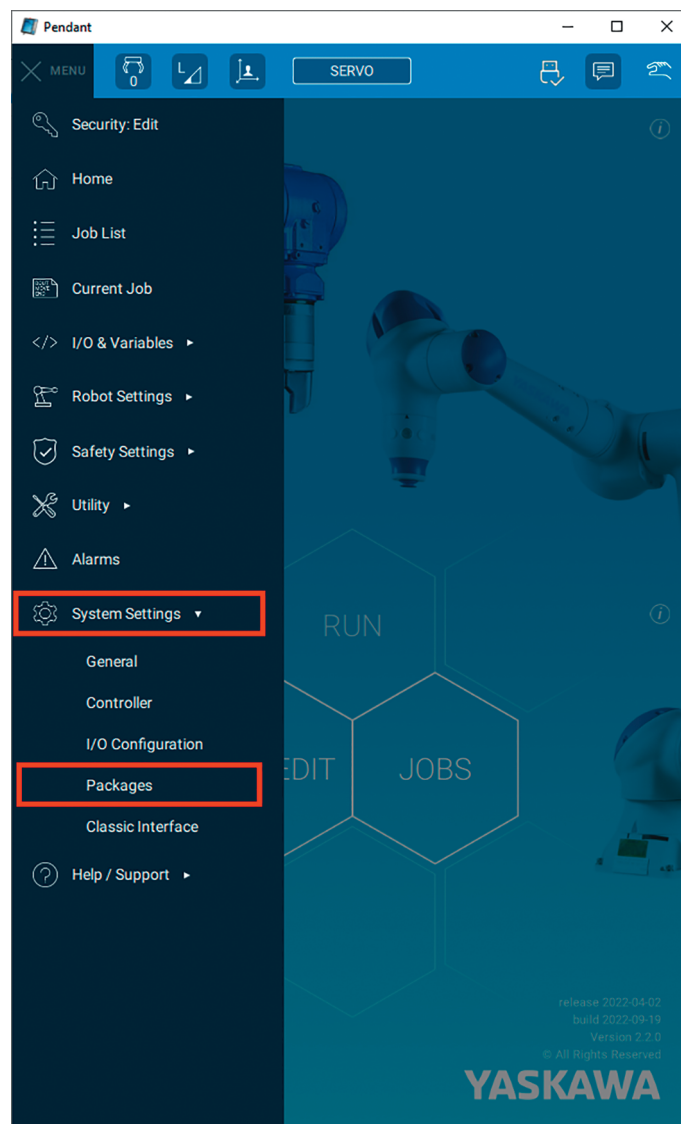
Pendant

MENU

0

SERVO

Security: Edit

Home

Job List

Current Job

I/O & Variables ▸

Robot Settings ▸

Safety Settings ▸

Utility ▸

Alarms

System Settings ▾

General

Controller

I/O Configuration

Packages

Classic Interface

Help / Support ▸

RUN

EDIT

JOBS

release 2022-04-02
build 2022-09-19
Version 2.2.0
© All Rights Reserved

YASKAWA